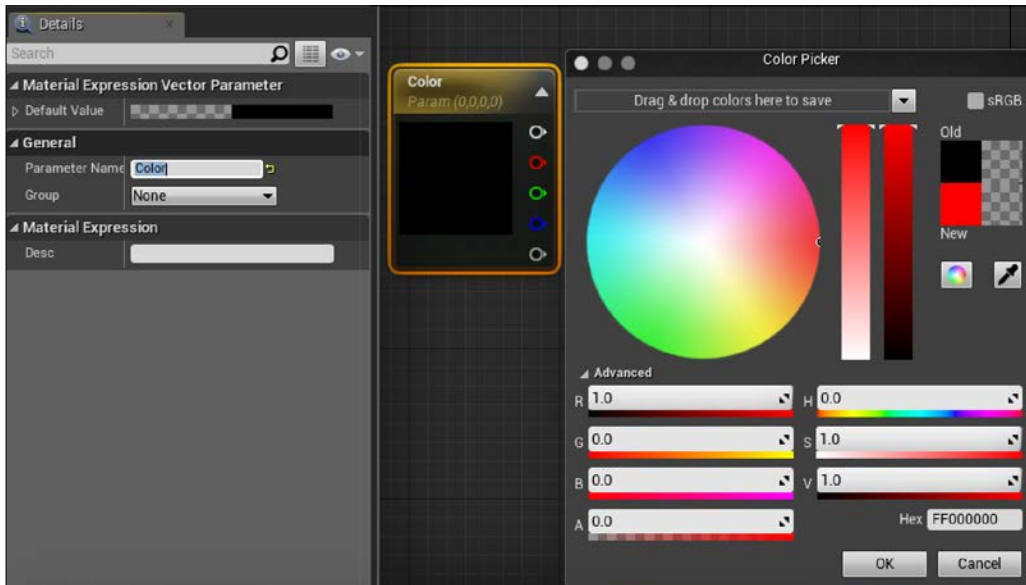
Details

Search

Material Expression Vector Parameter
Default Value

General
Parameter Name Color
Group None

Material Expression
Desc

Color
Param (0,0,0,0)

Color Picker

Drag & drop colors here to save

sRGB

Old

New

Advanced

R 1.0
G 0.0
B 0.0
A 0.0

H 0.0
S 1.0
V 1.0

Hex FF000000

OK
Cancel